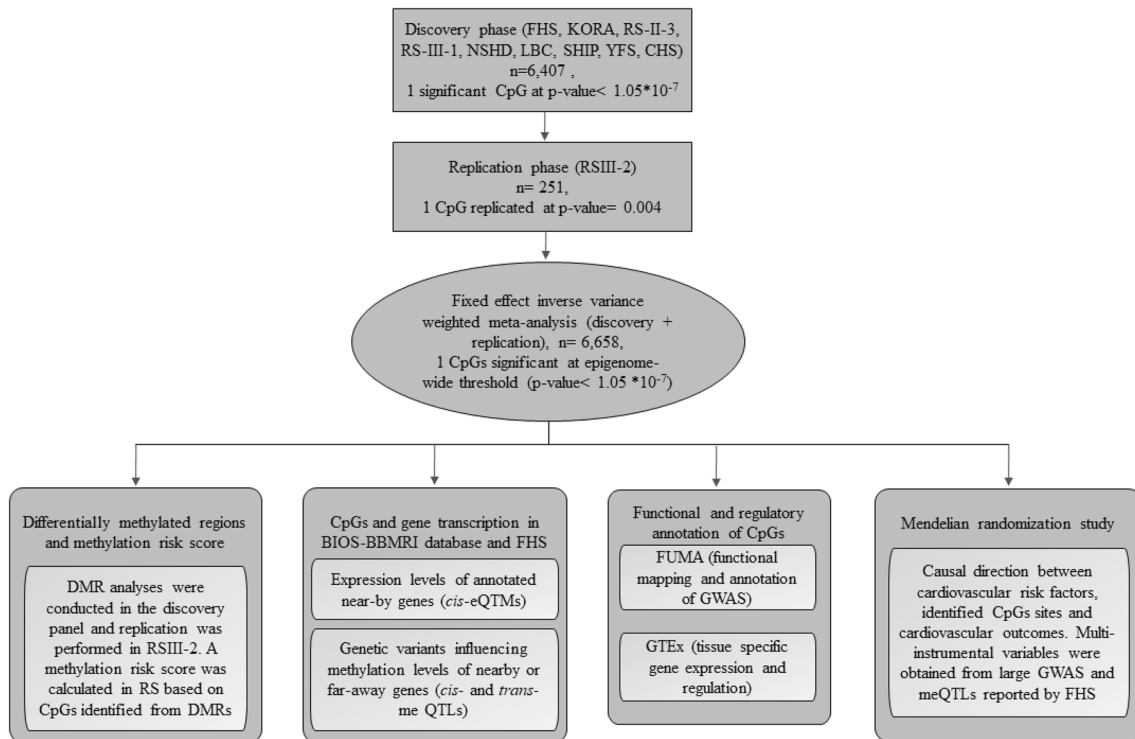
Discovery phase (FHS, KORA, RS-II-3, RS-III-1, NSHD, LBC, SHIP, YFS, CHS) n=6,407 , 1 significant CpG at p-value< $1.05*10^{-7}$

Replication phase (RSIII-2) n= 251, 1 CpG replicated at p-value= 0.004

Fixed effect inverse variance weighted meta-analysis (discovery + replication), n= 6,658, 1 CpGs significant at epigenome-wide threshold (p-value< $1.05 *10^{-7}$)

Differentially methylated regions and methylation risk score

DMR analyses were conducted in the discovery panel and replication was performed in RSIII-2. A methylation risk score was calculated in RS based on CpGs identified from DMRs

CpGs and gene transcription in BIOS-BBMRI database and FHS

Expression levels of annotated near-by genes (cis-eQTMs)

Genetic variants influencing methylation levels of nearby or far-away genes (cis- and trans-me QTLs)

Functional and regulatory annotation of CpGs

FUMA (functional mapping and annotation of GWAS)

GTEx (tissue specific gene expression and regulation)

Mendelian randomization study

Causal direction between cardiovascular risk factors, identified CpGs sites and cardiovascular outcomes. Multi-instrumental variables were obtained from large GWAS and meQTLs reported by FHS